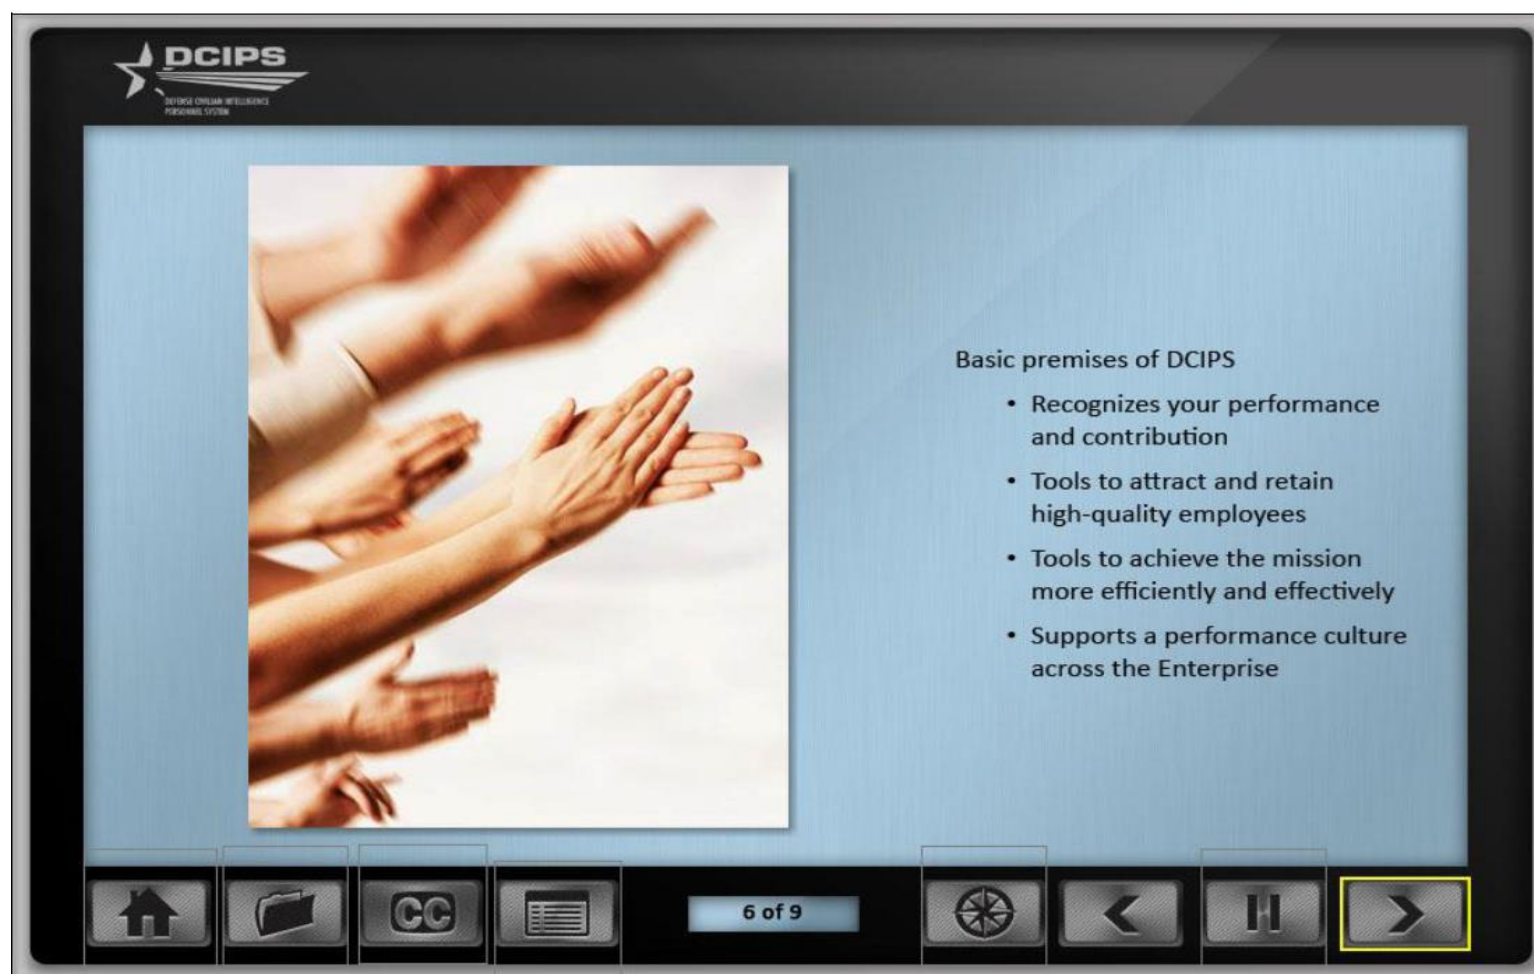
DCIPS
DEFENSE CIVILIAN INTELLIGENCE PERSONNEL SYSTEM

Basic premises of DCIPS

- Recognizes your performance and contribution
- Tools to attract and retain high-quality employees
- Tools to achieve the mission more efficiently and effectively
- Supports a performance culture across the Enterprise

CC

6 of 9